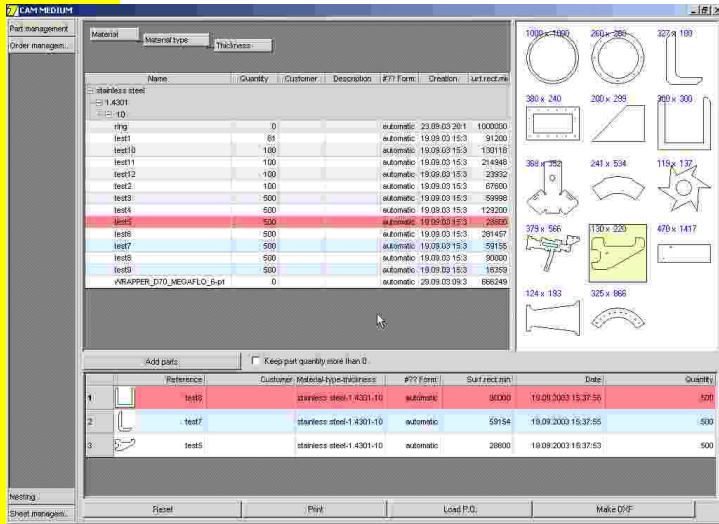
CAM MEDIUM

Part management
Order managem...

Material
Material type
Thickness

| Name | Quantity | Customer | Description | #?? Form | Creation | urf.rect.mi |
|---|---|---|---|---|---|---|
| stainless steel | | | | | | |
| 1.4301 | | | | | | |
| 10 | | | | | | |
| ring | 0 | | | automatic | 23.09.03 20:1 | 1000000 |
| test1 | 81 | | | automatic | 19.09.03 15:3 | 91200 |
| test10 | 100 | | | automatic | 19.09.03 15:3 | 130118 |
| test11 | 100 | | | automatic | 19.09.03 15:3 | 214948 |
| test12 | 100 | | | automatic | 19.09.03 15:3 | 23932 |
| test2 | 100 | | | automatic | 19.09.03 15:3 | 67600 |
| test3 | 500 | | | automatic | 19.09.03 15:3 | 59998 |
| test4 | 500 | | | automatic | 19.09.03 15:3 | 129200 |
| test5 | 500 | | | automatic | 19.09.03 15:3 | 28800 |
| test6 | 500 | | | automatic | 19.09.03 15:3 | 281457 |
| test7 | 500 | | | automatic | 19.09.03 15:3 | 59155 |
| test8 | 500 | | | automatic | 19.09.03 15:3 | 90800 |
| test9 | 500 | | | automatic | 19.09.03 15:3 | 16359 |
| WRAPPER_D70_MEGAFLO_6-pf | 0 | | | automatic | 29.09.03 09:3 | 666249 |

1000 x 1000
260 x 260
323 x 100
380 x 240
200 x 299
380 x 300
368 x 352
241 x 534
119 x 137
379 x 566
130 x 220
470 x 1417
124 x 193
325 x 866

Add parts
Keep part quantity more than 0.

| | | Reference | Customer | Material-type-thickness | #?? Form | Surf.rect.min | Date | Quantity |
|---|---|---|---|---|---|---|---|---|
| 1 | | test8 | | stainless steel-1.4301-10 | automatic | 90800 | 19.09.2003 15:37:56 | 500 |
| 2 | | test7 | | stainless steel-1.4301-10 | automatic | 59154 | 19.09.2003 15:37:55 | 500 |
| 3 | | test5 | | stainless steel-1.4301-10 | automatic | 28800 | 19.09.2003 15:37:53 | 500 |

Nesting
Sheet managem...

Reset
Print
Load P.O.
Make DXF